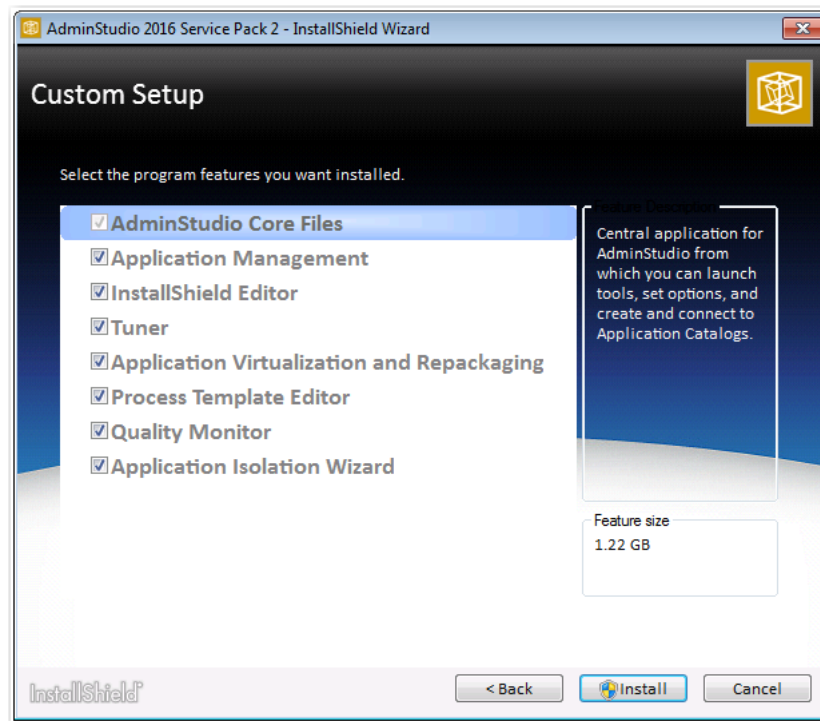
AdminStudio 2016 Service Pack 2 - InstallShield Wizard

Custom Setup

Select the program features you want installed.

AdminStudio Core Files
Application Management
InstallShield Editor
Tuner
Application Virtualization and Repackaging
Process Template Editor
Quality Monitor
Application Isolation Wizard

Feature Description

Central application for AdminStudio from which you can launch tools, set options, and create and connect to Application Catalogs.

Feature size

1.22 GB

InstallShield

< Back

Install

Cancel